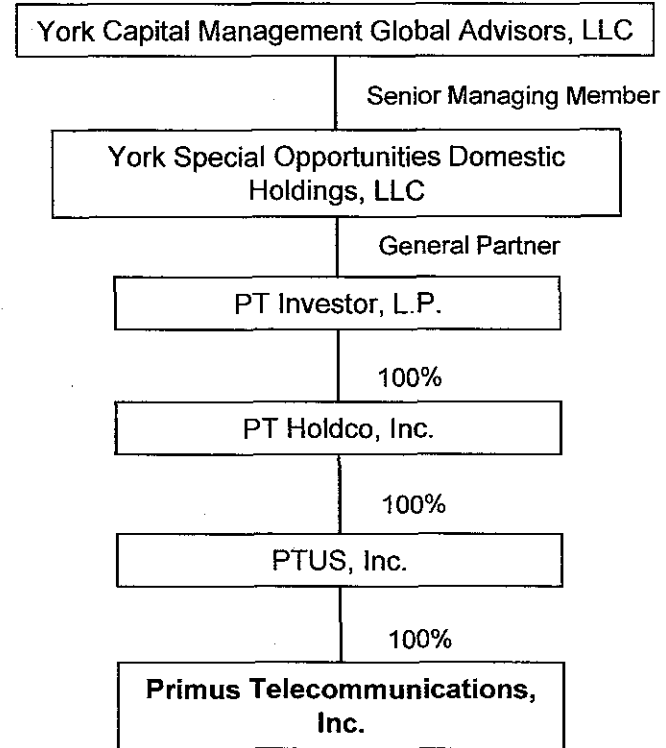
York Capital Management Global Advisors, LLC

Senior Managing Member

York Special Opportunities Domestic Holdings, LLC

General Partner

PT Investor, L.P.

100%

PT Holdco, Inc.

100%

PTUS, Inc.

100%

Primus Telecommunications, Inc.